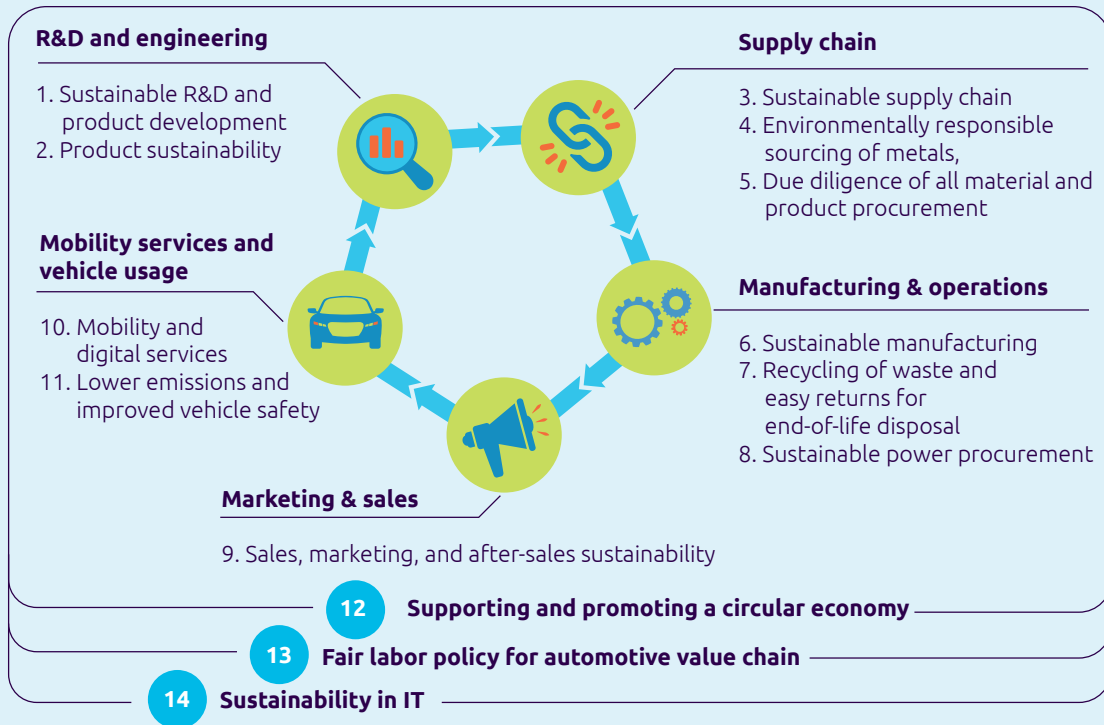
R&D and engineering

1. Sustainable R&D and product development
2. Product sustainability

Supply chain

3. Sustainable supply chain
4. Environmentally responsible sourcing of metals,
5. Due diligence of all material and product procurement

Mobility services and vehicle usage

10. Mobility and digital services
11. Lower emissions and improved vehicle safety

Manufacturing & operations

6. Sustainable manufacturing
7. Recycling of waste and easy returns for end-of-life disposal
8. Sustainable power procurement

Marketing & sales

9. Sales, marketing, and after-sales sustainability

12 Supporting and promoting a circular economy

13 Fair labor policy for automotive value chain

14 Sustainability in IT